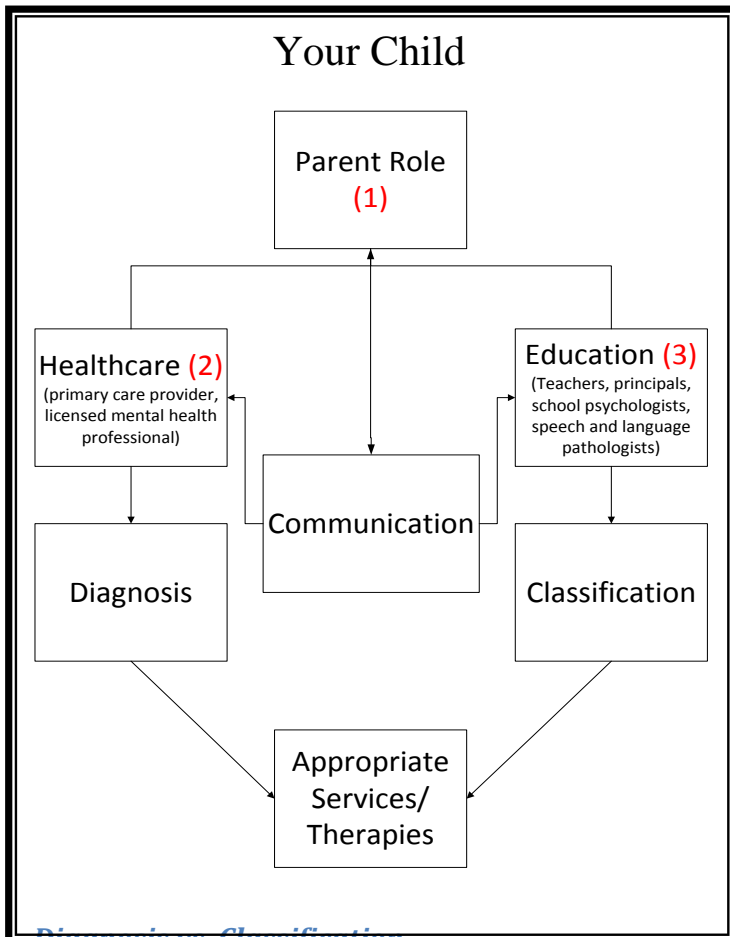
Your Child

Parent Role (1)

Healthcare (2)
(primary care provider, licensed mental health professional)

Education (3)
(Teachers, principals, school psychologists, speech and language pathologists)

Communication

Diagnosis

Classification

Appropriate Services/ Therapies

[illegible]